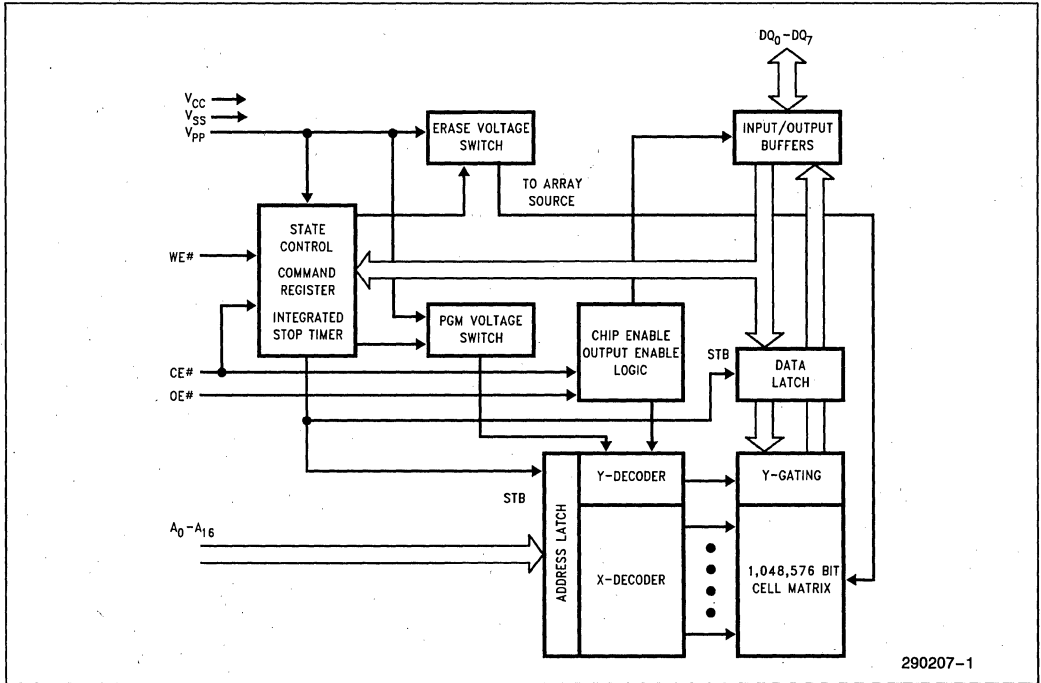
$DQ_0-DQ_7$

$V_{CC}$
$V_{SS}$
$V_{PP}$

ERASE VOLTAGE SWITCH

INPUT/OUTPUT BUFFERS

TO ARRAY SOURCE

STATE CONTROL

COMMAND REGISTER

INTEGRATED STOP TIMER

WE#

PGM VOLTAGE SWITCH

CHIP ENABLE OUTPUT ENABLE LOGIC

STB

DATA LATCH

CE#

OE#

STB

ADDRESS LATCH

Y-DECODER

Y-GATING

$A_0-A_{16}$

X-DECODER

1,048,576 BIT CELL MATRIX

290207-1